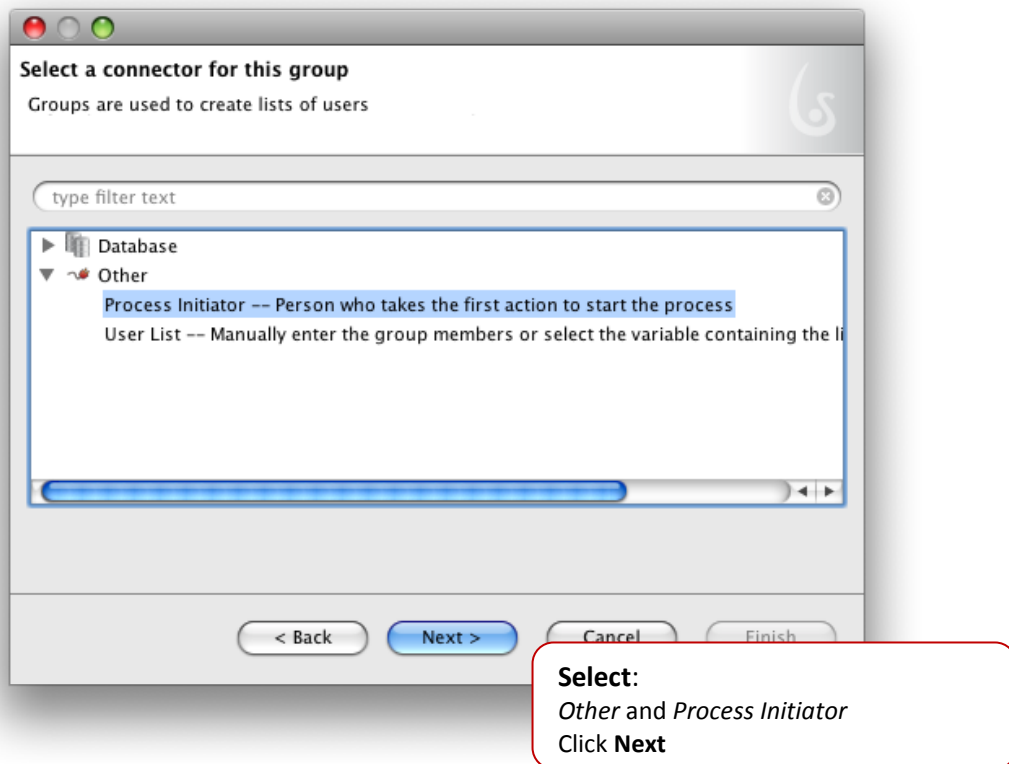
Select a connector for this group

Groups are used to create lists of users

type filter text

Database
Other
Process Initiator -- Person who takes the first action to start the process
User List -- Manually enter the group members or select the variable containing the li

< Back
Next >
Cancel
Finish

**Select**:
*Other* and *Process Initiator*
Click **Next**